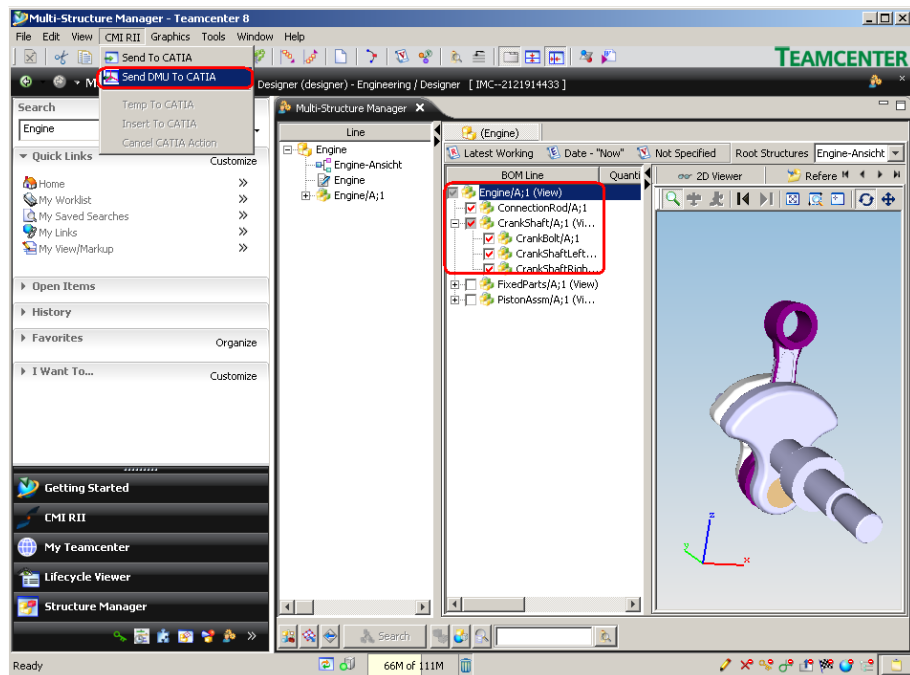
Multi-Structure Manager - Teamcenter 8

File Edit View CMI RII Graphics Tools Window Help

Send To CATIA
Send DMU To CATIA
Temp To CATIA
Insert To CATIA
Cancel CATIA Action

TEAMCENTER

Designer (designer) - Engineering / Designer [ IMC--2121914433 ]

Search
Engine

Quick Links
Customize
Home
My Worklist
My Saved Searches
My Links
My View/Markup

Open Items
History
Favorites
Organize
I Want To...
Customize

Getting Started
CMI RII
My Teamcenter
Lifecycle Viewer
Structure Manager

Multi-Structure Manager

Line
Engine
Engine-Ansicht
Engine
Engine/A;1

(Engine)
Latest Working Date - "Now" Not Specified Root Structures Engine-Ansicht

BOM Line
Quanti
Engine/A;1 (View)
ConnectionRod/A;1
CrankShaft/A;1 (Vi...
CrankBolt/A;1
CrankShaftLeft...
CrankShaftRigh...
FixedParts/A;1 (View)
PistonAssm/A;1 (Vi...

2D Viewer
Refere

Search

Ready
66M of 111M